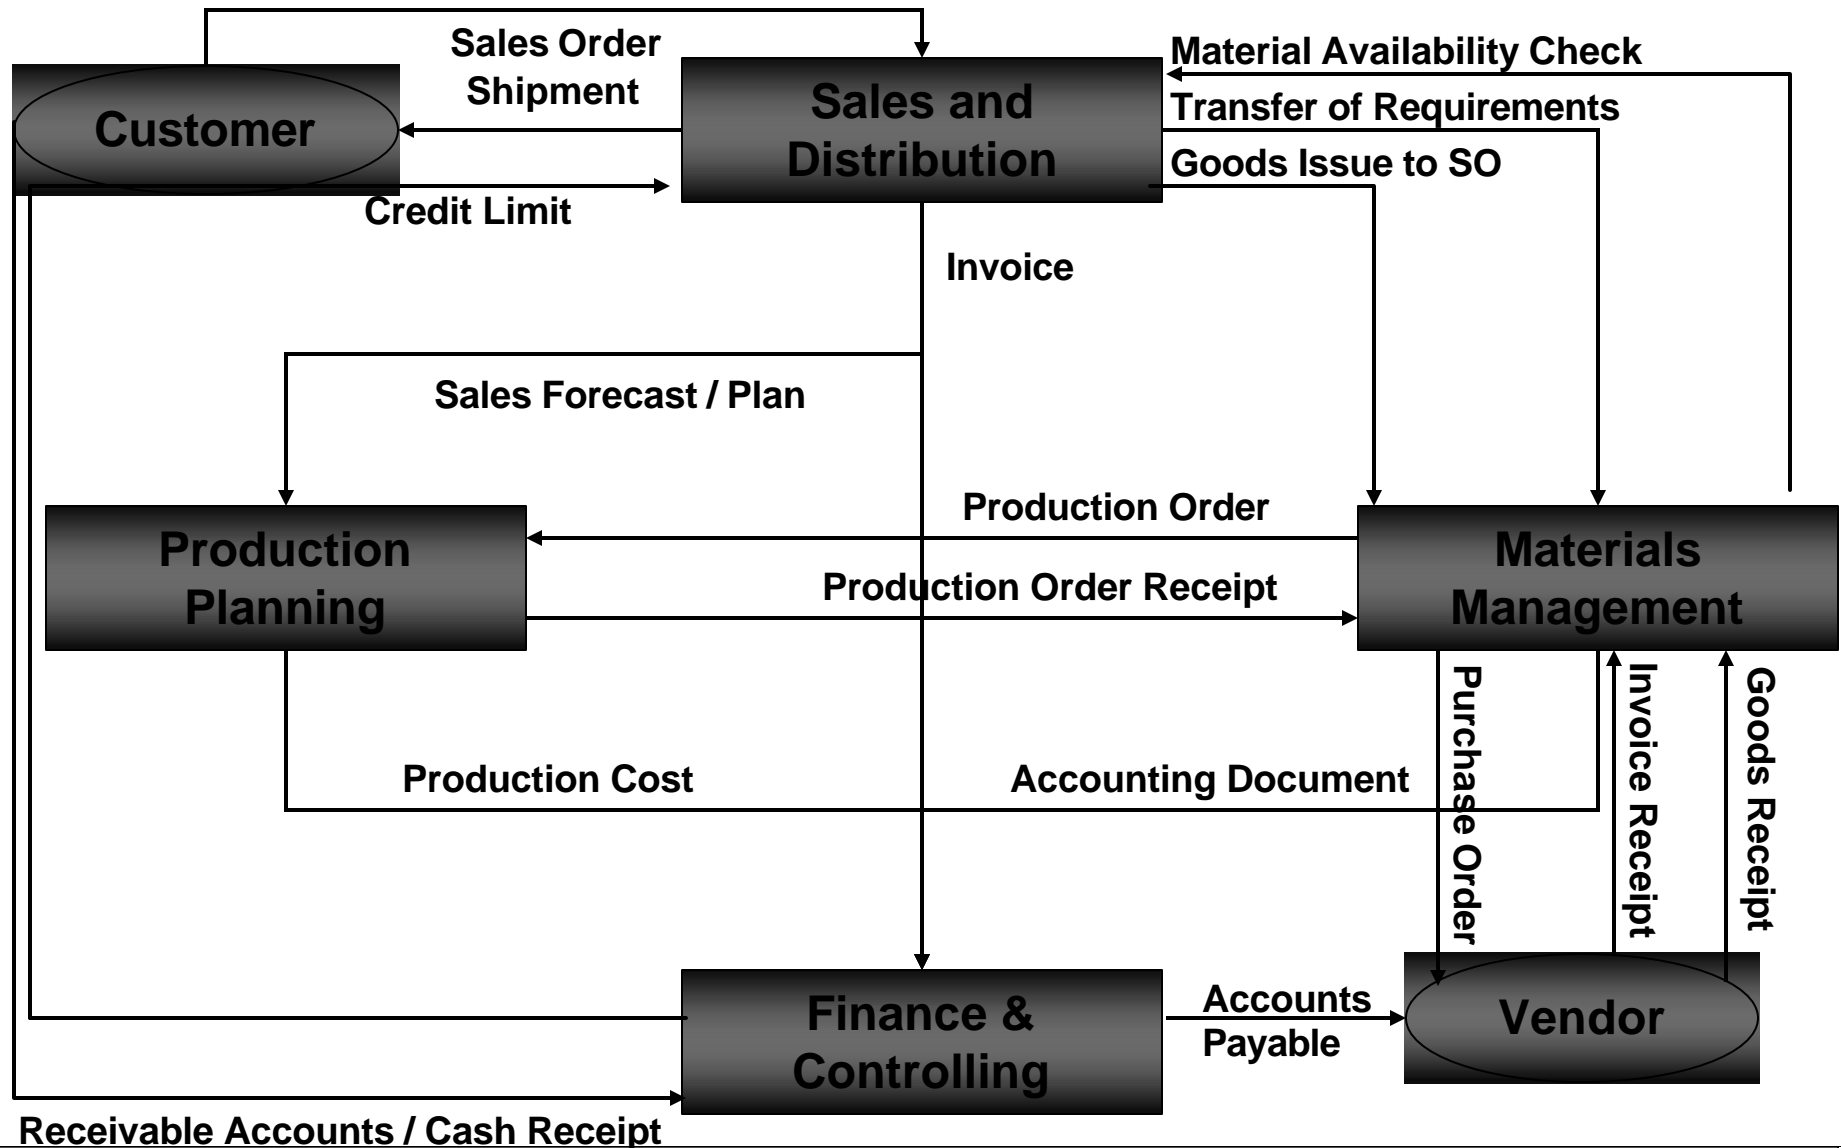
Sales Order
Shipment

Customer

Sales and Distribution

Material Availability Check
Transfer of Requirements
Goods Issue to SO

Credit Limit

Invoice

Sales Forecast / Plan

Production Order

Production Planning

Production Order Receipt

Materials Management

Purchase Order

Invoice Receipt

Goods Receipt

Production Cost

Accounting Document

Finance & Controlling

Accounts Payable

Vendor

Receivable Accounts / Cash Receipt